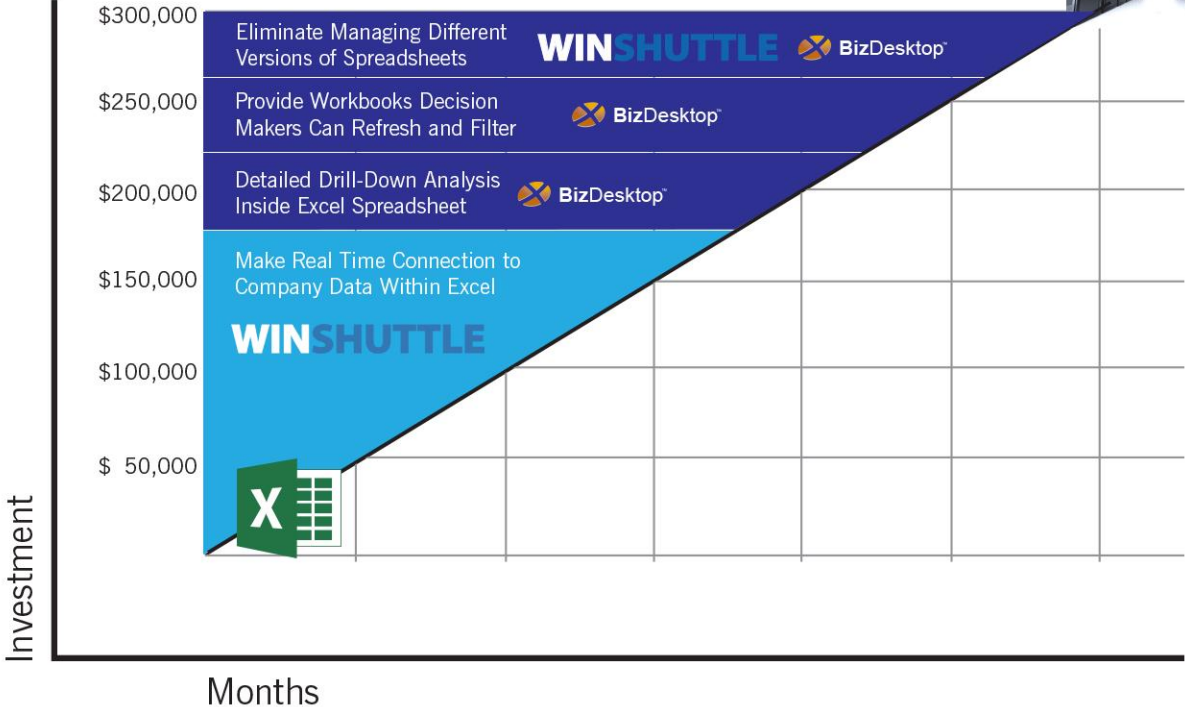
$300,000
Eliminate Managing Different Versions of Spreadsheets
WINSHUTTLE
BizDesktop™

$250,000
Provide Workbooks Decision Makers Can Refresh and Filter
BizDesktop™

$200,000
Detailed Drill-Down Analysis Inside Excel Spreadsheet
BizDesktop™

$150,000
Make Real Time Connection to Company Data Within Excel
WINSHUTTLE

$100,000

$ 50,000

X

Investment

Months